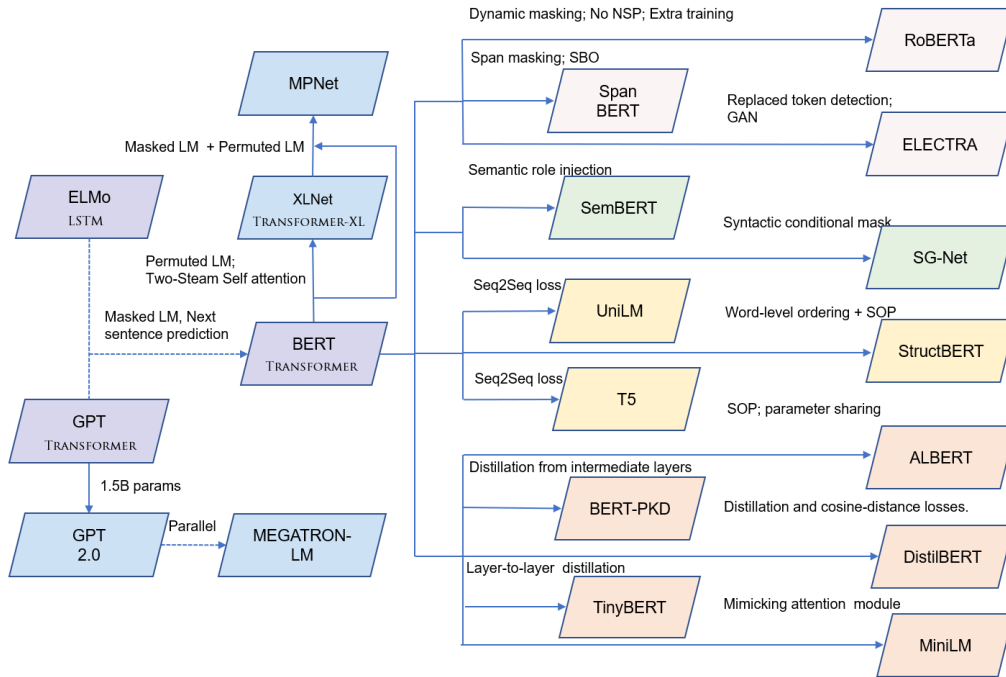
Dynamic masking; No NSP; Extra training

RoBERTa

Span masking; SBO

Span BERT

Replaced token detection; GAN

ELECTRA

MPNet

Masked LM + Permuted LM

XLNet
Transformer-XL

ELMo
LSTM

Semantic role injection

SemBERT

Syntactic conditional mask

SG-Net

Permuted LM;
Two-Steam Self attention

Seq2Seq loss

UniLM

Word-level ordering + SOP

Masked LM, Next sentence prediction

BERT
Transformer

StructBERT

Seq2Seq loss

T5

SOP; parameter sharing

GPT
Transformer

ALBERT

Distillation from intermediate layers

1.5B params

BERT-PKD

Distillation and cosine-distance losses.

GPT
2.0

Parallel

MEGATRON-LM

DistilBERT

Layer-to-layer distillation

TinyBERT

Mimicking attention module

MiniLM